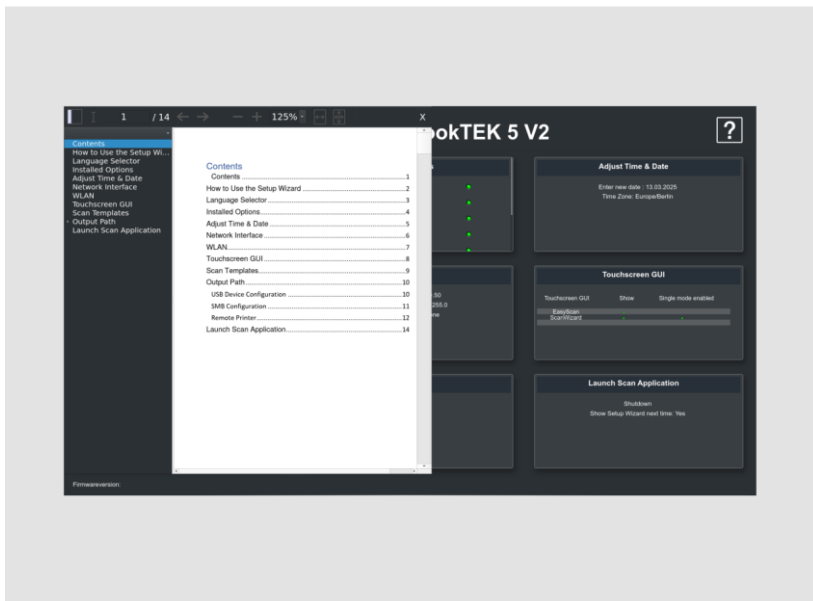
1 / 14 — + 125%

x

okTEK 5 V2

?

Contents
How to Use the Setup Wi...
Language Selector
Installed Options
Adjust Time & Date
Network Interface
WLAN
Touchscreen GUI
Scan Templates
Output Path
Launch Scan Application

Contents

Contents ..........1
How to Use the Setup Wizard ..........2
Language Selector ..........3
Installed Options ..........4
Adjust Time & Date ..........5
Network Interface ..........6
WLAN ..........7
Touchscreen GUI ..........8
Scan Templates ..........9
Output Path ..........10
USB Device Configuration ..........10
SMB Configuration ..........11
Remote Printer ..........12
Launch Scan Application ..........14

Adjust Time & Date

Enter new date : 13.03.2025
Time Zone: Europe/Berlin

Touchscreen GUI

Touchscreen GUI Show Single mode enabled
EasyScan
ScanWizard

.50
255.0
ne

Launch Scan Application

Shutdown
Show Setup Wizard next time: Yes

Firmwareversion: